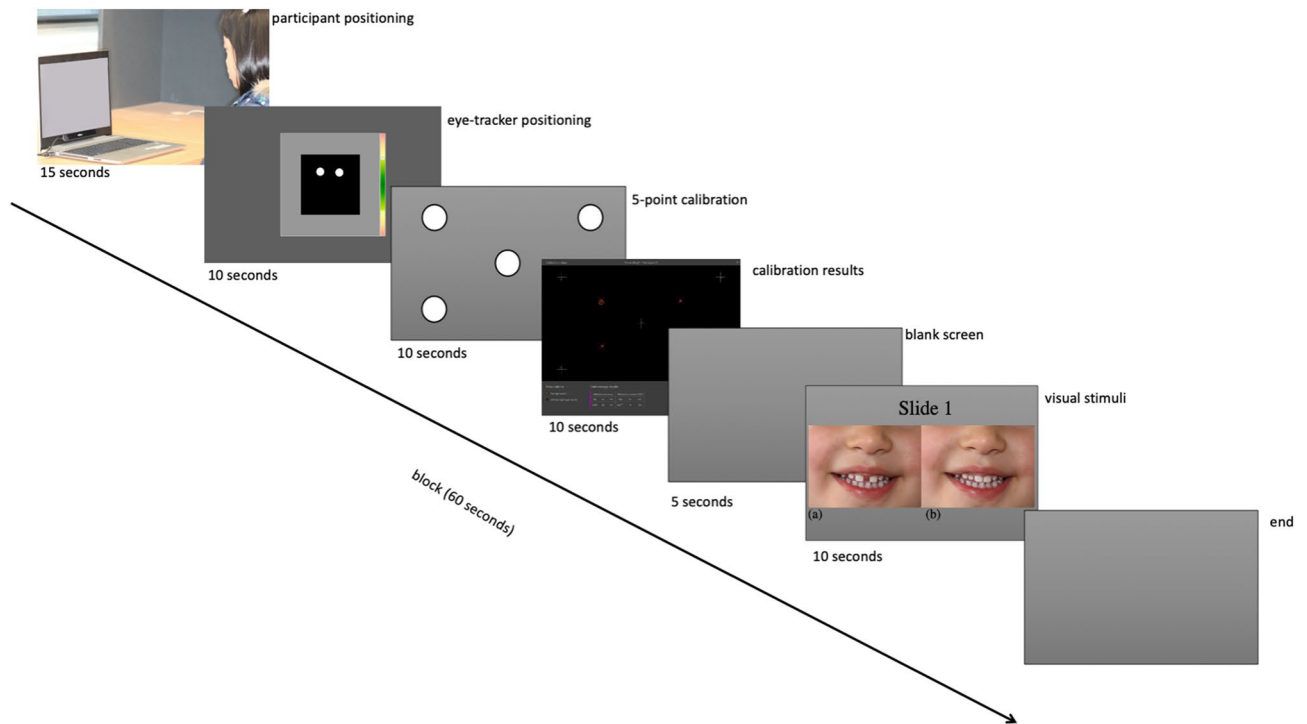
participant positioning

15 seconds

eye-tracker positioning

10 seconds

5-point calibration

10 seconds

calibration results

10 seconds

blank screen

5 seconds

visual stimuli

Slide 1

(a)

(b)

10 seconds

end

block (60 seconds)